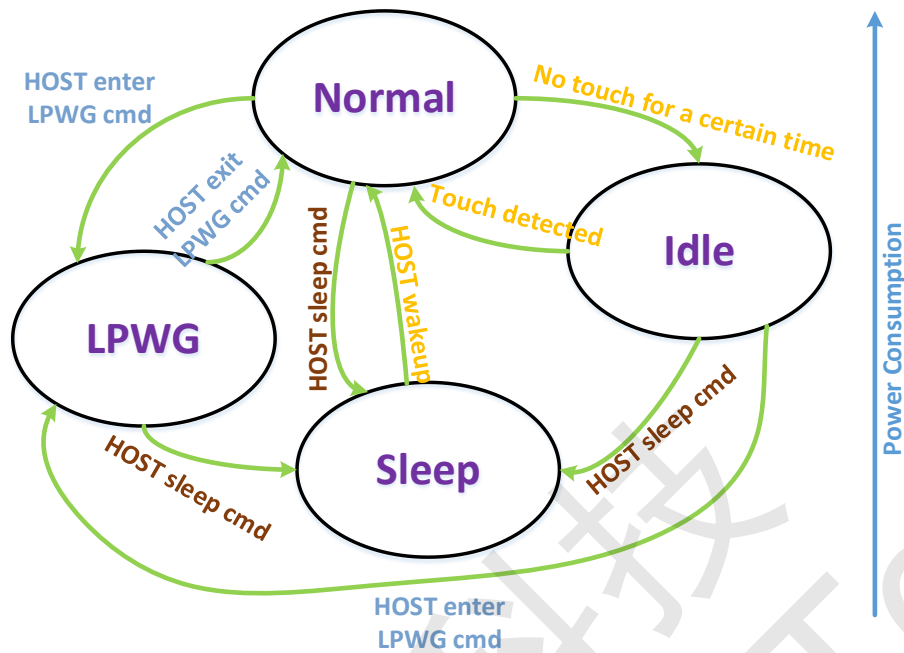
HOST enter LPWG cmd

Normal

No touch for a certain time

HOST exit LPWG cmd

Touch detected

HOST sleep cmd

HOST wakeup

Idle

LPWG

Power Consumption

HOST sleep cmd

Sleep

HOST sleep cmd

HOST enter LPWG cmd